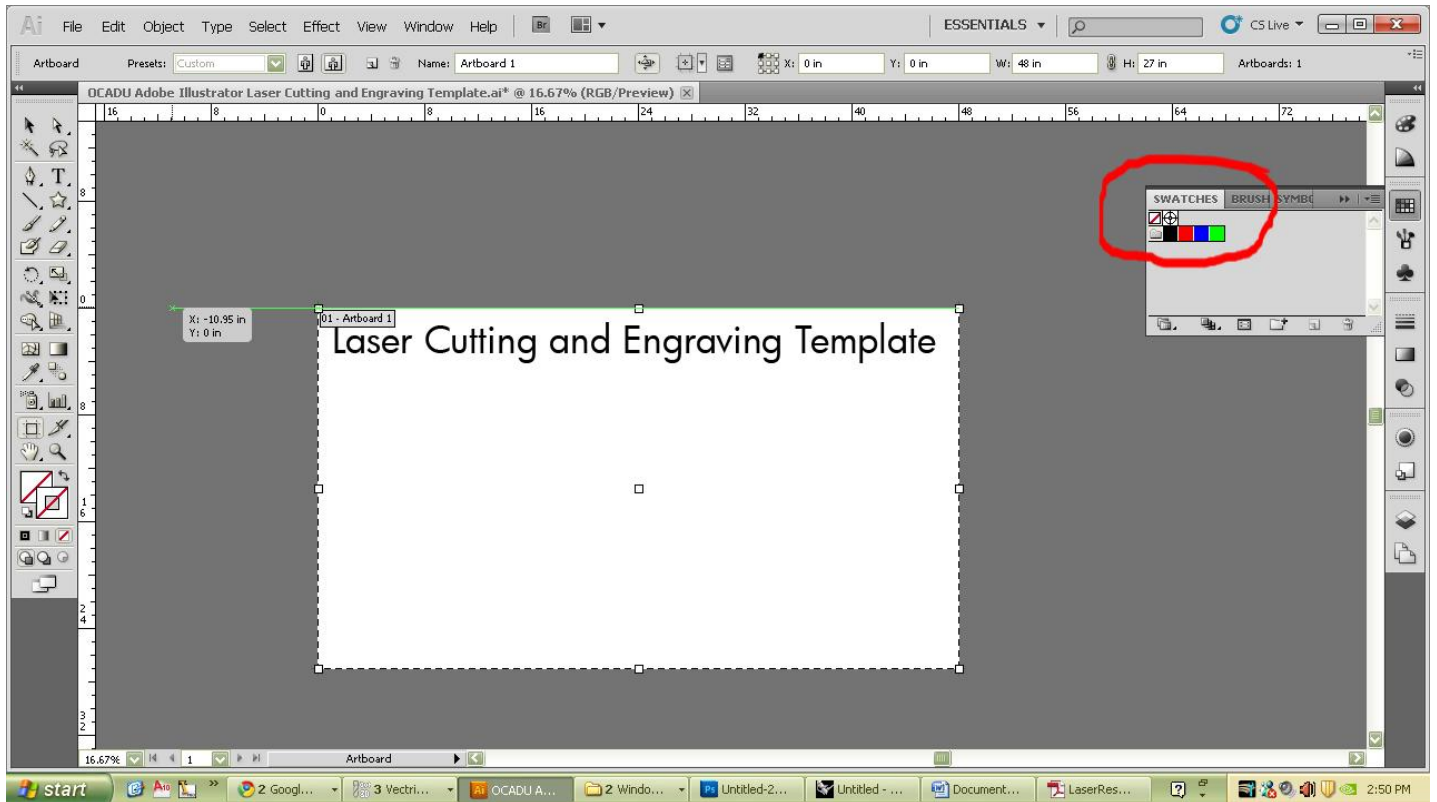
Ai File Edit Object Type Select Effect View Window Help Br

ESSENTIALS ▾

CS Live ▾

Artboard Presets: Custom Name: Artboard 1 X: 0 in Y: 0 in W: 48 in H: 27 in Artboards: 1

OCADU Adobe Illustrator Laser Cutting and Engraving Template.ai* @ 16.67% (RGB/Preview)

16 8 0 8 16 24 32 40 48 56 64 72

X: -10.95 in
Y: 0 in

01 - Artboard 1

Laser Cutting and Engraving Template

SWATCHES BRUSH SYMBO

16.67% 1 Artboard

start 2 Googl... 3 Vectri... OCADU A... 2 Windo... Untitled-2... Untitled - ... Document... LaserRes... 2:50 PM